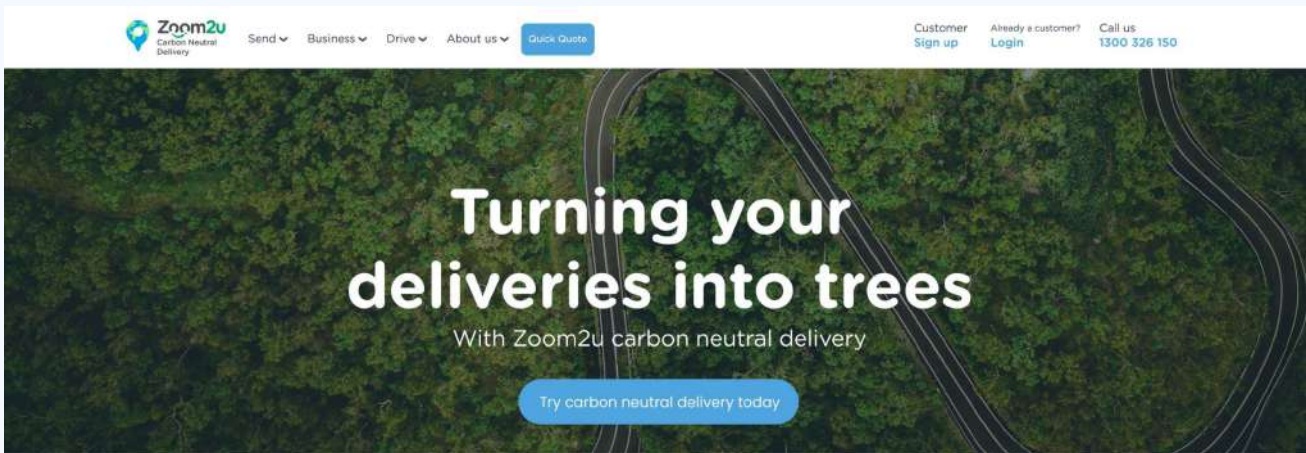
Zoom2u
Carbon Neutral Delivery

Send Business Drive About us Quick Quote

Customer
Sign up

Already a customer?
Login

Call us
1300 326 150

Turning your deliveries into trees

With Zoom2u carbon neutral delivery

Try carbon neutral delivery today